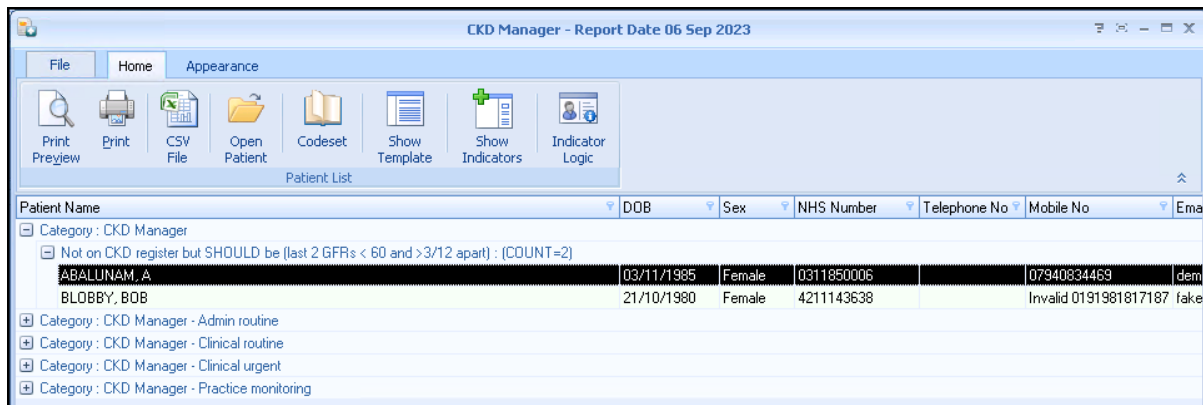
CKD Manager - Report Date 06 Sep 2023

File | Home | Appearance

Print Preview | Print | CSV File | Open Patient | Codeset | Show Template | Show Indicators | Indicator Logic

Patient List

| Patient Name | DOB | Sex | NHS Number | Telephone No | Mobile No | Ema |
|---|---|---|---|---|---|---|
| Category : CKD Manager | | | | | | |
| Not on CKD register but SHOULD be (last 2 GFRs < 60 and >3/12 apart) : (COUNT=2) | | | | | | |
| ABALUNAM, A | 03/11/1985 | Female | 0311850006 | | 07940834469 | dem |
| BLOBBY, BOB | 21/10/1980 | Female | 4211143638 | | Invalid 0191981817187 | fake |
| Category : CKD Manager - Admin routine | | | | | | |
| Category : CKD Manager - Clinical routine | | | | | | |
| Category : CKD Manager - Clinical urgent | | | | | | |
| Category : CKD Manager - Practice monitoring | | | | | | |